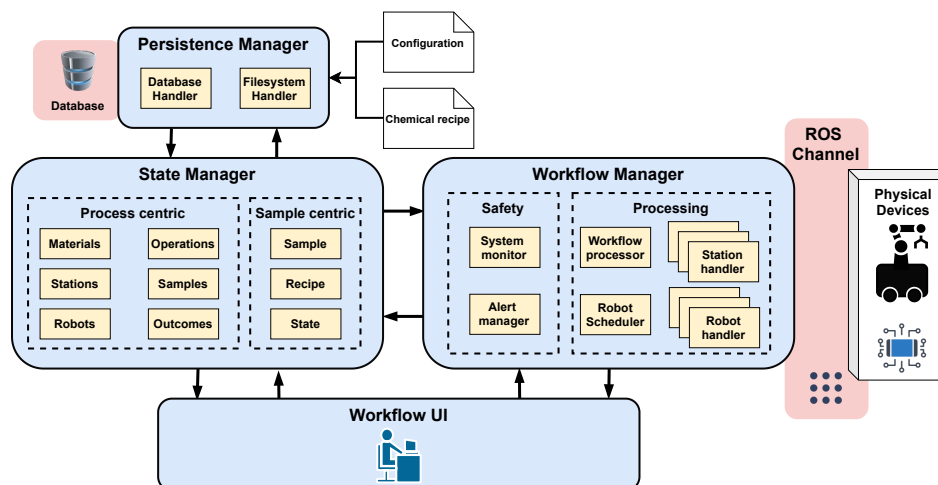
Persistence Manager

Database Handler

Filesystem Handler

Database

Configuration

Chemical recipe

State Manager

Process centric

Materials

Operations

Stations

Samples

Robots

Outcomes

Sample centric

Sample

Recipe

State

Workflow Manager

Safety

System monitor

Alert manager

Processing

Workflow processor

Station handler

Robot Scheduler

Robot handler

ROS Channel

Physical Devices

Workflow UI